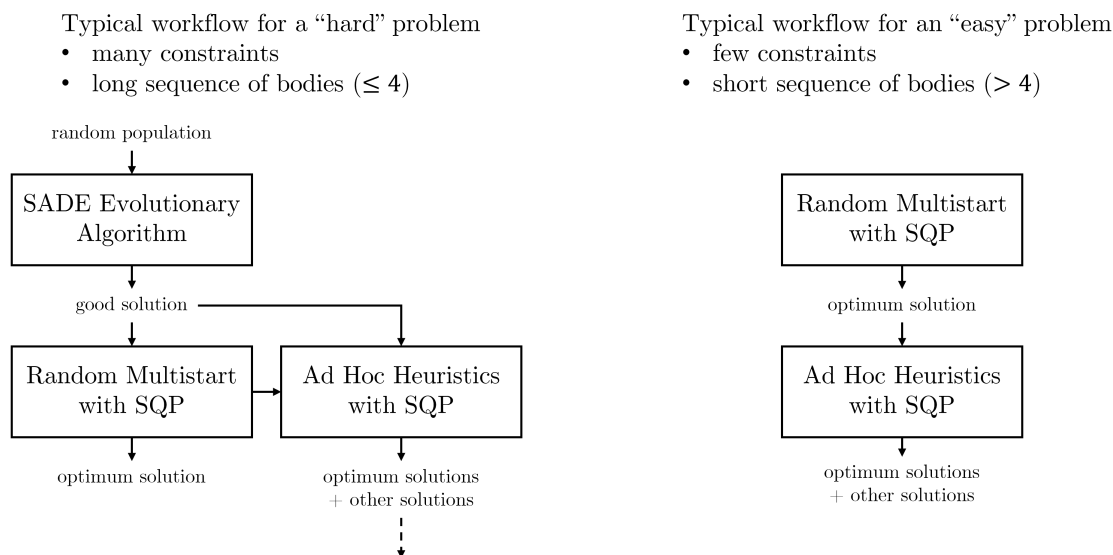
Typical workflow for a “hard” problem
• many constraints
• long sequence of bodies ($\leq 4$)

random population

SADE Evolutionary Algorithm

good solution

Random Multistart with SQP

optimum solution

Ad Hoc Heuristics with SQP

optimum solutions + other solutions

Typical workflow for an “easy” problem
• few constraints
• short sequence of bodies ($> 4$)

Random Multistart with SQP

optimum solution

Ad Hoc Heuristics with SQP

optimum solutions + other solutions